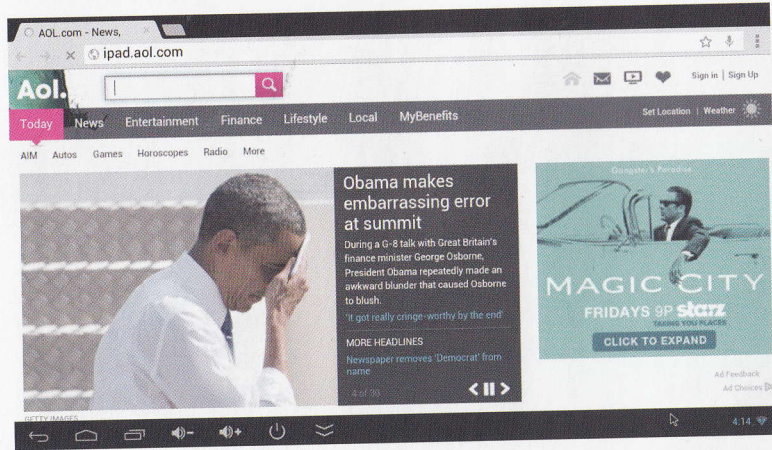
AOL.com - News,

ipad.aol.com

Aol.

Sign in | Sign Up

Today News Entertainment Finance Lifestyle Local MyBenefits

Set Location | Weather

AIM Autos Games Horoscopes Radio More

Obama makes embarrassing error at summit

During a G-8 talk with Great Britain's finance minister George Osborne, President Obama repeatedly made an awkward blunder that caused Osborne to blush.

'It got really cringe-worthy by the end'

MORE HEADLINES

Newspaper removes 'Democrat' from name

4 of 30

GETTY IMAGES

Gangster's Paradise

MAGIC CITY

FRIDAYS 9P starz

TAKING YOU PLACES

CLICK TO EXPAND

Ad Feedback

Ad Choices

4:14